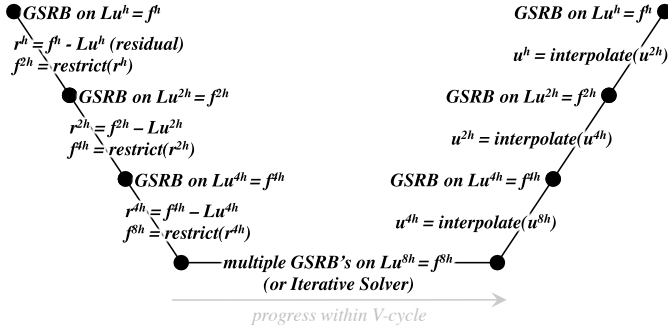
GSRB on $Lu^h = f^h$

$r^h = f^h$ - $Lu^h$ (residual)
$f^{2h} = restrict(r^h)$

GSRB on $Lu^{2h} = f^{2h}$

$r^{2h} = f^{2h} - Lu^{2h}$
$f^{4h} = restrict(r^{2h})$

GSRB on $Lu^{4h} = f^{4h}$

$r^{4h} = f^{4h} - Lu^{4h}$
$f^{8h} = restrict(r^{4h})$

multiple GSRB's on $Lu^{8h} = f^{8h}$
(or Iterative Solver)

GSRB on $Lu^h = f^h$

$u^h = interpolate(u^{2h})$

GSRB on $Lu^{2h} = f^{2h}$

$u^{2h} = interpolate(u^{4h})$

GSRB on $Lu^{4h} = f^{4h}$

$u^{4h} = interpolate(u^{8h})$

progress within V-cycle